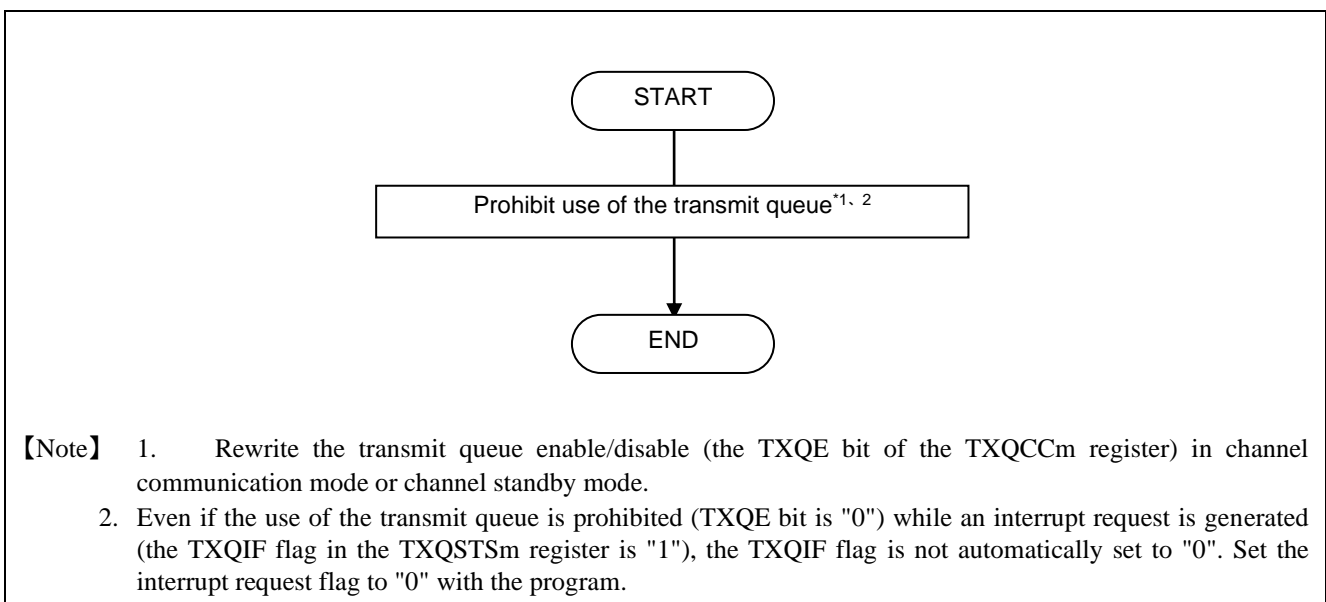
START

Prohibit use of the transmit queue$^{*1、2}$

END

【Note】 1. Rewrite the transmit queue enable/disable (the TXQE bit of the TXQCCm register) in channel communication mode or channel standby mode.

2. Even if the use of the transmit queue is prohibited (TXQE bit is "0") while an interrupt request is generated (the TXQIF flag in the TXQSTSm register is "1"), the TXQIF flag is not automatically set to "0". Set the interrupt request flag to "0" with the program.